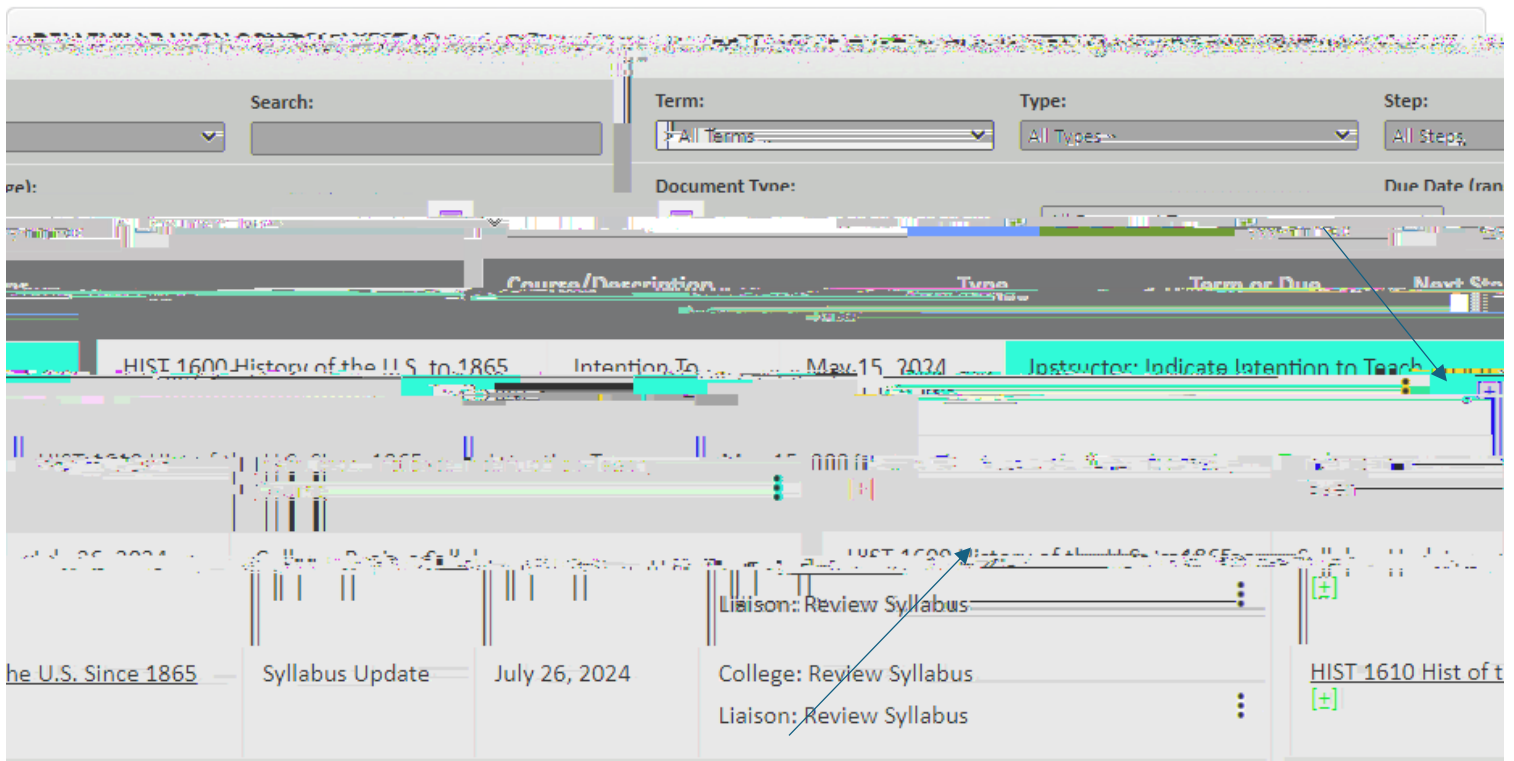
Search:

Term:
All Terms

Type:
All Types

Step:
All Steps

ge):

Document Type:

Due Date (ran

Course/Description

Type

Term or Due

Next St

HIST 1600 History of the U.S. to 1865

Intention To

May 15, 2024

Instructor: Indicate Intention to Teach

[+]

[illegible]

Liaison: Review Syllabus

[+]

he U.S. Since 1865

Syllabus Update

July 26, 2024

College: Review Syllabus

Liaison: Review Syllabus

HIST 1610 Hist of t

[+]